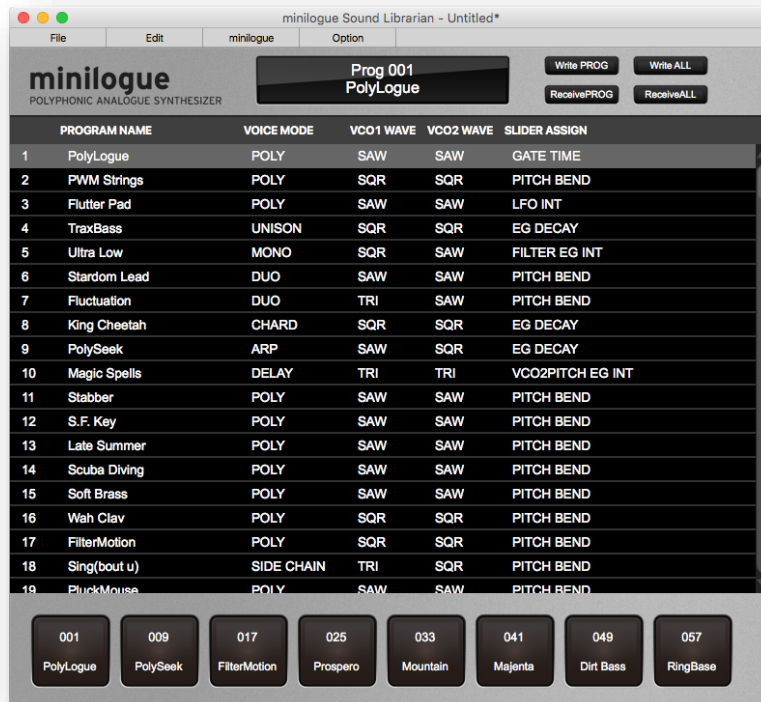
minilogue Sound Librarian - Untitled*

File | Edit | minilogue | Option

minilogue
POLYPHONIC ANALOGUE SYNTHESIZER

Prog 001
PolyLogue

Write PROG | Write ALL
ReceivePROG | ReceiveALL

| | PROGRAM NAME | VOICE MODE | VCO1 WAVE | VCO2 WAVE | SLIDER ASSIGN |
|---|---|---|---|---|---|
| 1 | PolyLogue | POLY | SAW | SAW | GATE TIME |
| 2 | PWM Strings | POLY | SQR | SQR | PITCH BEND |
| 3 | Flutter Pad | POLY | SAW | SAW | LFO INT |
| 4 | TraxBass | UNISON | SQR | SQR | EG DECAY |
| 5 | Ultra Low | MONO | SQR | SAW | FILTER EG INT |
| 6 | Stardom Lead | DUO | SAW | SAW | PITCH BEND |
| 7 | Fluctuation | DUO | TRI | SAW | PITCH BEND |
| 8 | King Cheetah | CHARD | SQR | SQR | EG DECAY |
| 9 | PolySeek | ARP | SAW | SQR | EG DECAY |
| 10 | Magic Spells | DELAY | TRI | TRI | VCO2PITCH EG INT |
| 11 | Stabber | POLY | SAW | SAW | PITCH BEND |
| 12 | S.F. Key | POLY | SAW | SAW | PITCH BEND |
| 13 | Late Summer | POLY | SAW | SAW | PITCH BEND |
| 14 | Scuba Diving | POLY | SAW | SAW | PITCH BEND |
| 15 | Soft Brass | POLY | SAW | SAW | PITCH BEND |
| 16 | Wah Clav | POLY | SQR | SQR | PITCH BEND |
| 17 | FilterMotion | POLY | SQR | SQR | PITCH BEND |
| 18 | Sing(bout u) | SIDE CHAIN | TRI | SQR | PITCH BEND |
| 19 | PluckMouse | POLY | SAW | SAW | PITCH BEND |

001 PolyLogue | 009 PolySeek | 017 FilterMotion | 025 Prospero | 033 Mountain | 041 Majenta | 049 Dirt Bass | 057 RingBase